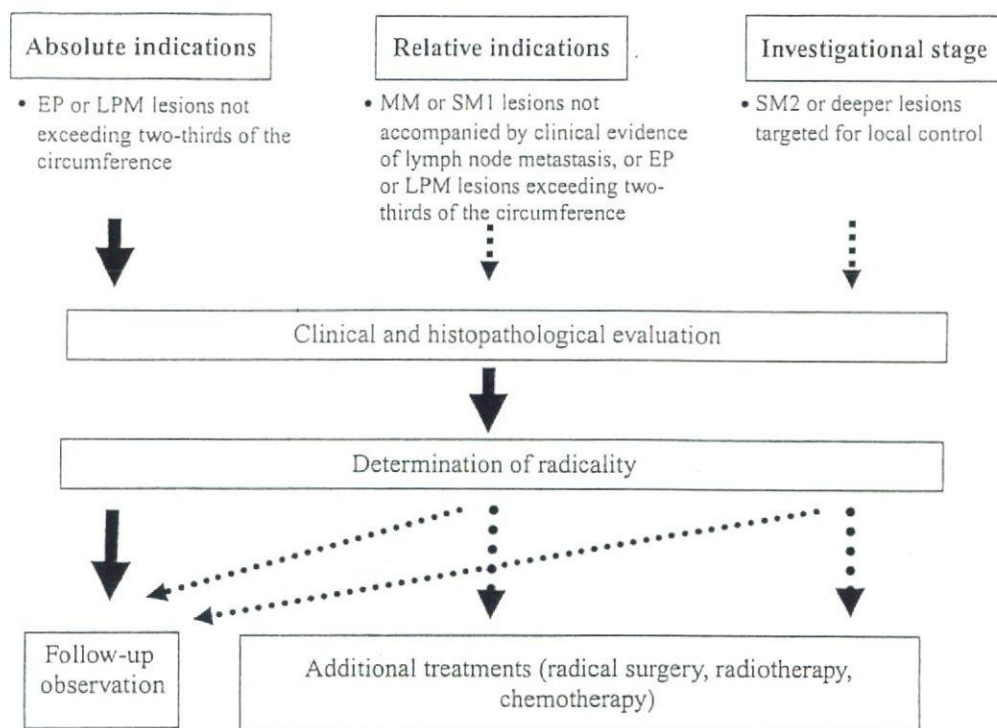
Absolute indications

Relative indications

Investigational stage

• EP or LPM lesions not exceeding two-thirds of the circumference

• MM or SM1 lesions not accompanied by clinical evidence of lymph node metastasis, or EP or LPM lesions exceeding two-thirds of the circumference

• SM2 or deeper lesions targeted for local control

Clinical and histopathological evaluation

Determination of radicality

Follow-up observation

Additional treatments (radical surgery, radiotherapy, chemotherapy)